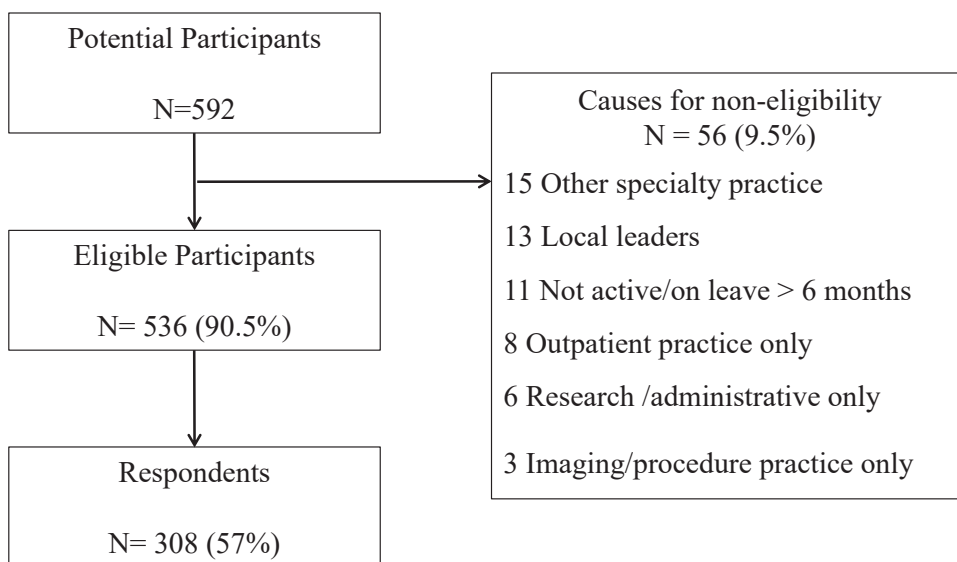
Potential Participants

N=592

Causes for non-eligibility
N = 56 (9.5%)

15 Other specialty practice

13 Local leaders

11 Not active/on leave > 6 months

8 Outpatient practice only

6 Research /administrative only

3 Imaging/procedure practice only

Eligible Participants

N= 536 (90.5%)

Respondents

N= 308 (57%)